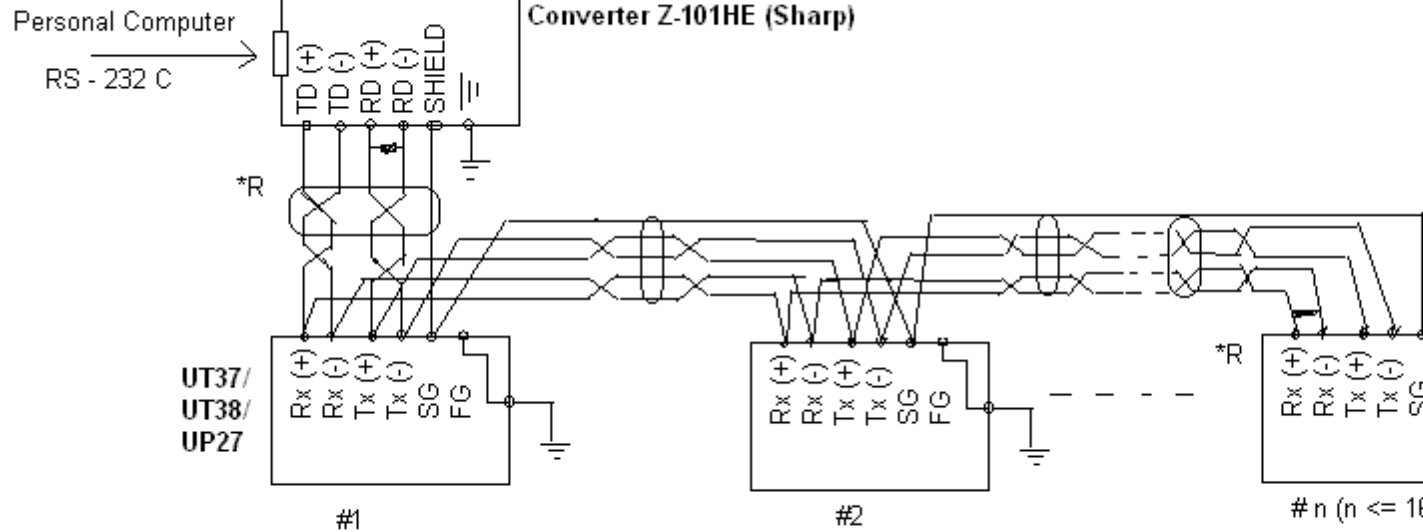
Personal Computer

RS - 232 C

Converter Z-101HE (Sharp)

TD (+)
TD (-)
RD (+)
RD (-)
SHIELD

*R

UT37/
UT38/
UP27

Rx (+)
Rx (-)
Tx (+)
Tx (-)
SG
FG

#1

Rx (+)
Rx (-)
Tx (+)
Tx (-)
SG
FG

#2

*R

Rx (+)
Rx (-)
Tx (+)
Tx (-)
SG

# n (n <= 1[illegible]